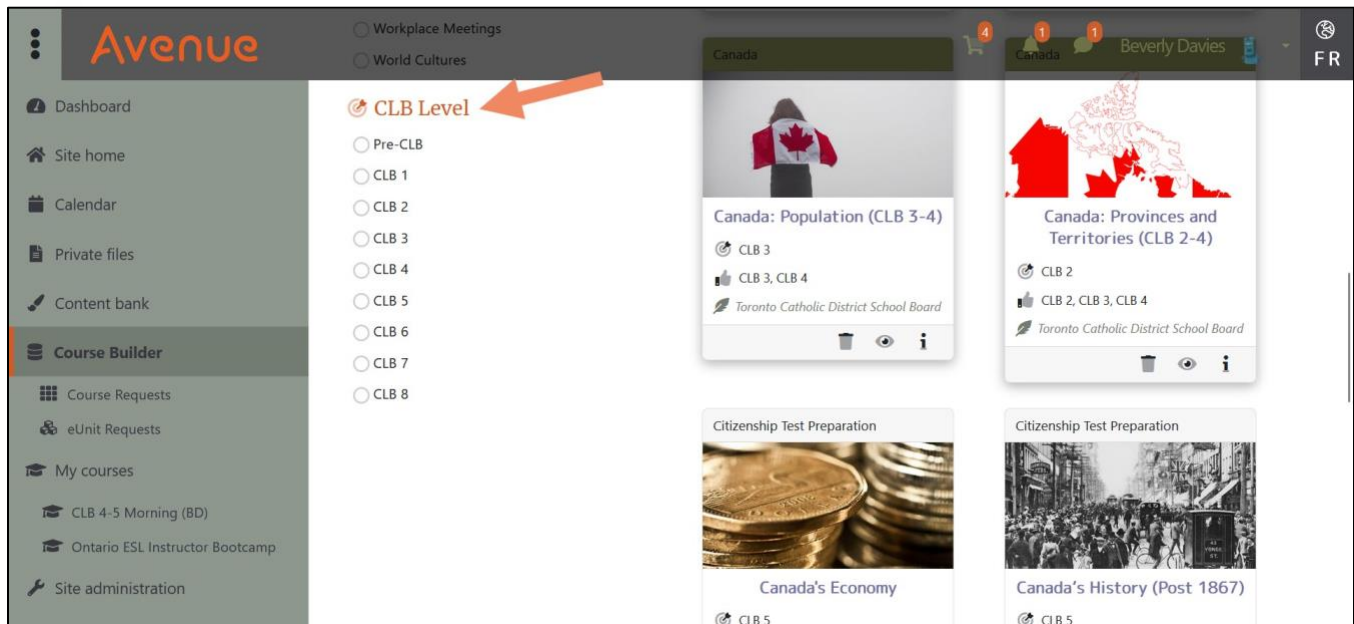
Avenue

4 1 1 Beverly Davies FR

Dashboard

Site home

Calendar

Private files

Content bank

Course Builder

Course Requests

eUnit Requests

My courses

CLB 4-5 Morning (BD)

Ontario ESL Instructor Bootcamp

Site administration

Workplace Meetings

World Cultures

CLB Level

Pre-CLB

CLB 1

CLB 2

CLB 3

CLB 4

CLB 5

CLB 6

CLB 7

CLB 8

Canada

Canada: Population (CLB 3-4)

CLB 3

CLB 3, CLB 4

Toronto Catholic District School Board

Canada

Canada: Provinces and Territories (CLB 2-4)

CLB 2

CLB 2, CLB 3, CLB 4

Toronto Catholic District School Board

Citizenship Test Preparation

Canada's Economy

CLB 5

Citizenship Test Preparation

Canada's History (Post 1867)

CLB 5